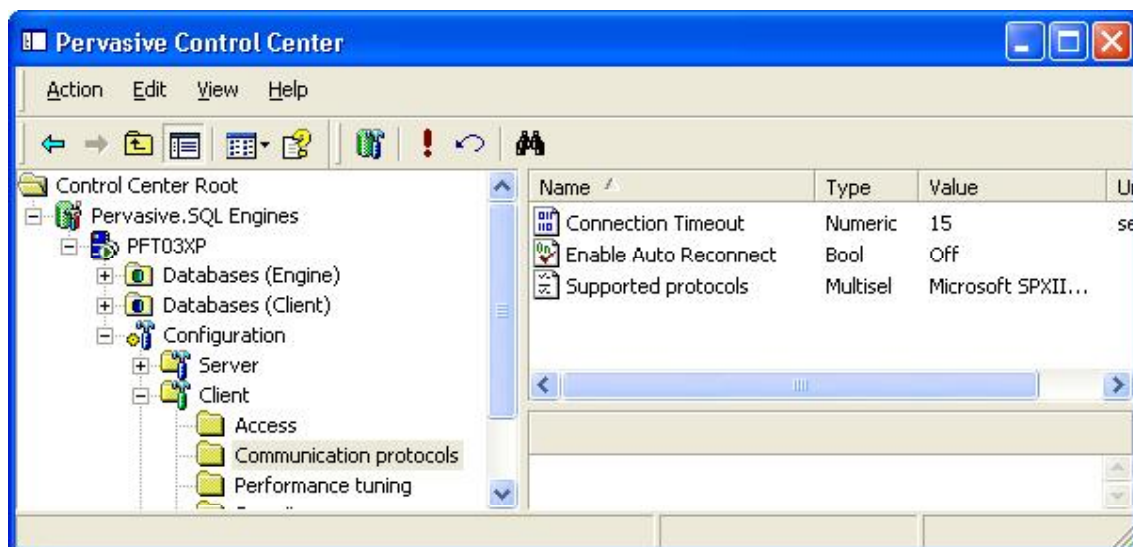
Pervasive Control Center

Action Edit View Help

Control Center Root
Pervasive.SQL Engines
PFT03XP
Databases (Engine)
Databases (Client)
Configuration
Server
Client
Access
Communication protocols
Performance tuning

| Name | Type | Value | U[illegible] |
|---|---|---|---|
| Connection Timeout | Numeric | 15 | se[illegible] |
| Enable Auto Reconnect | Bool | Off | |
| Supported protocols | Multisel | Microsoft SPXII... | |